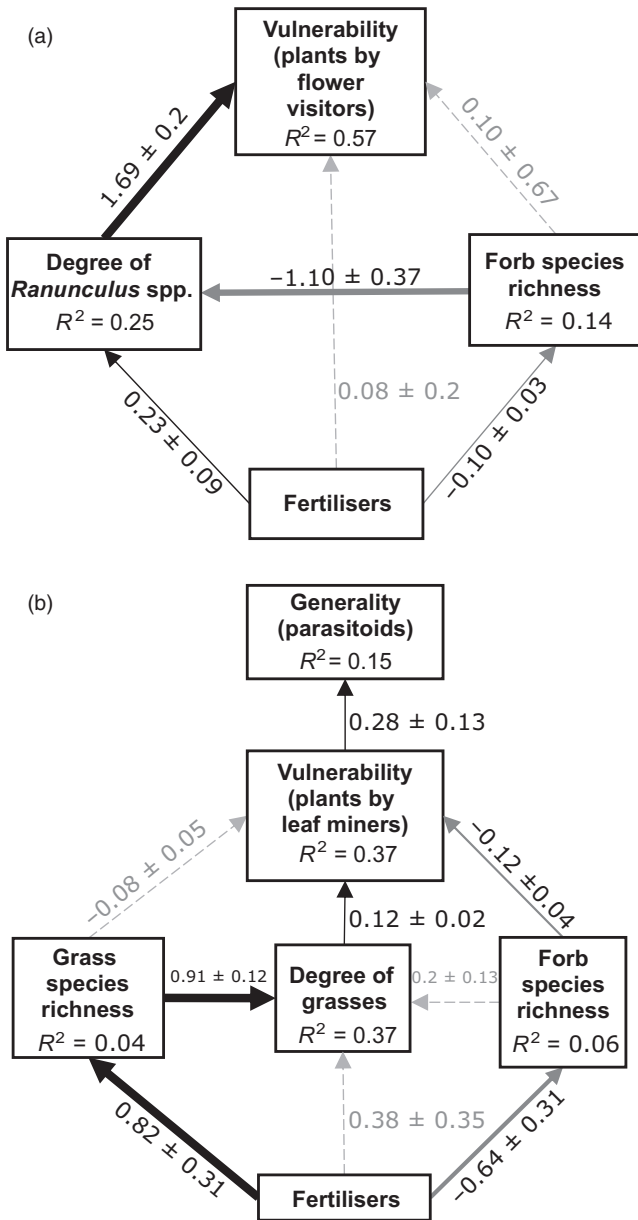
(a)

Vulnerability (plants by flower visitors) $R^2 = 0.57$

$1.69 \pm 0.2$

$0.10 \pm 0.67$

Degree of *Ranunculus* spp. $R^2 = 0.25$

$-1.10 \pm 0.37$

Forb species richness $R^2 = 0.14$

$0.08 \pm 0.2$

$0.23 \pm 0.09$

$-0.10 \pm 0.03$

Fertilisers

(b)

Generality (parasitoids) $R^2 = 0.15$

$0.28 \pm 0.13$

Vulnerability (plants by leaf miners) $R^2 = 0.37$

$-0.08 \pm 0.05$

$-0.12 \pm 0.04$

$0.12 \pm 0.02$

Grass species richness $R^2 = 0.04$

$0.91 \pm 0.12$

Degree of grasses $R^2 = 0.37$

$0.2 \pm 0.13$

Forb species richness $R^2 = 0.06$

$0.38 \pm 0.35$

$0.82 \pm 0.31$

$-0.64 \pm 0.31$

Fertilisers